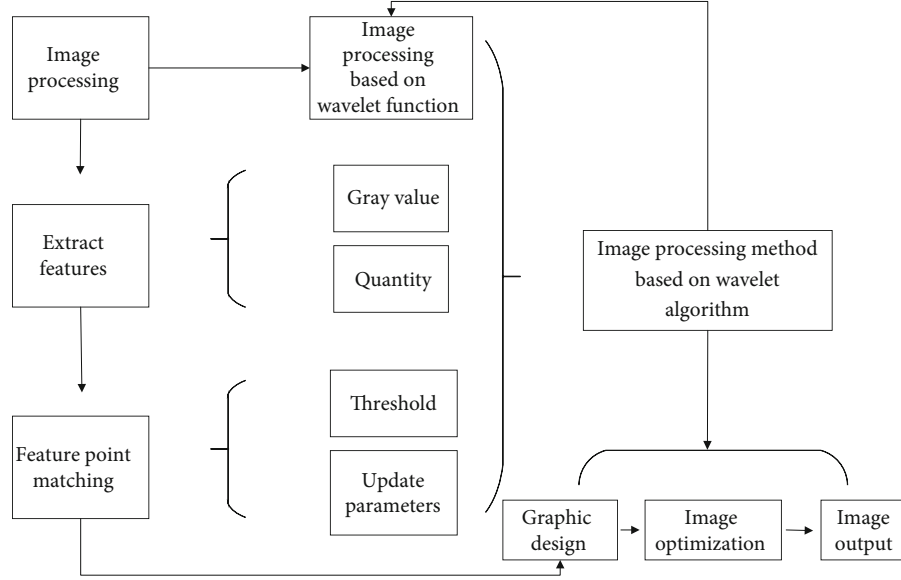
Image processing

Image processing based on wavelet function

Extract features

Gray value

Quantity

Image processing method based on wavelet algorithm

Threshold

Feature point matching

Update parameters

Graphic design

Image optimization

Image output